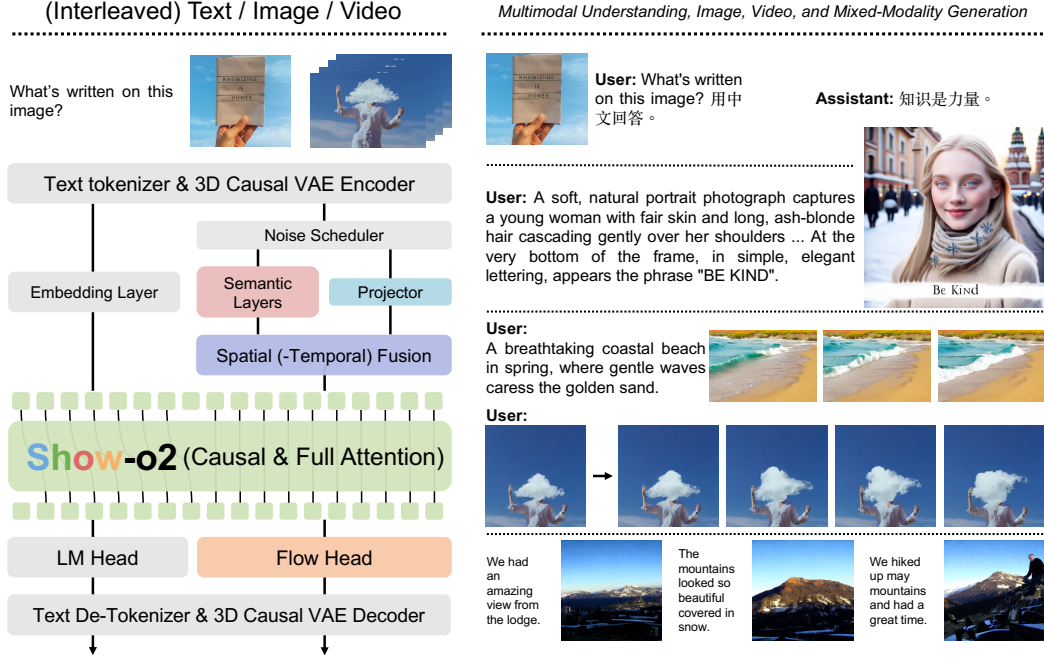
(Interleaved) Text / Image / Video

Multimodal Understanding, Image, Video, and Mixed-Modality Generation

What's written on this image?

KNOWLEDGE IS POWER

Text tokenizer & 3D Causal VAE Encoder

Noise Scheduler

Embedding Layer

Semantic Layers

Projector

Spatial (-Temporal) Fusion

Show-o2 (Causal & Full Attention)

LM Head

Flow Head

Text De-Tokenizer & 3D Causal VAE Decoder

User: What's written on this image? 用中文回答。

Assistant: 知识是力量。

User: A soft, natural portrait photograph captures a young woman with fair skin and long, ash-blonde hair cascading gently over her shoulders ... At the very bottom of the frame, in simple, elegant lettering, appears the phrase "BE KIND".

Be Kind

User:
A breathtaking coastal beach in spring, where gentle waves caress the golden sand.

User:

We had an amazing view from the lodge.

The mountains looked so beautiful covered in snow.

We hiked up may mountains and had a great time.